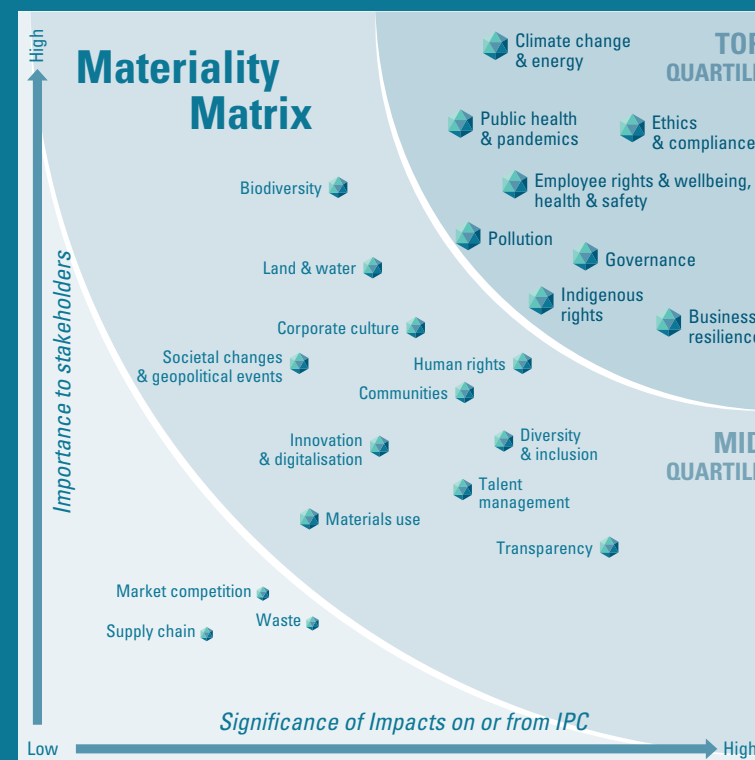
High

Materiality Matrix

Climate change & energy

TOP QUARTILE

Public health & pandemics

Ethics & compliance

Biodiversity

Employee rights & wellbeing, health & safety

Pollution

Governance

Land & water

Indigenous rights

Business resilience

Corporate culture

Societal changes & geopolitical events

Human rights

Communities

Innovation & digitalisation

Diversity & inclusion

MID QUARTILE

Talent management

Materials use

Transparency

Market competition

Waste

Supply chain

Importance to stakeholders

Significance of Impacts on or from IPC

Low

High